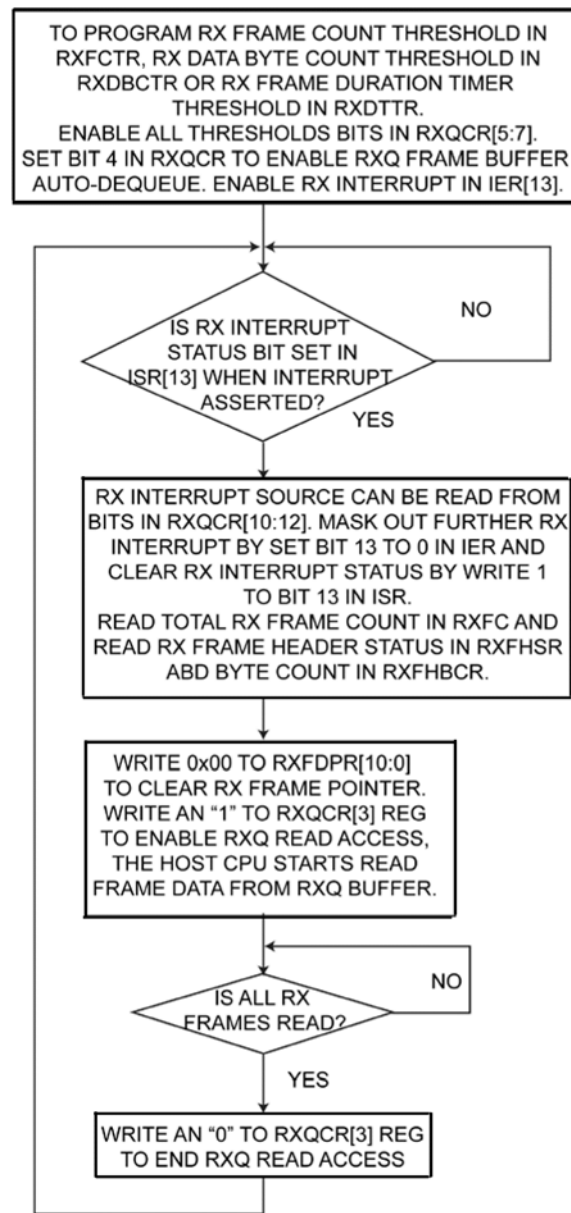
TO PROGRAM RX FRAME COUNT THRESHOLD IN RXFCTR, RX DATA BYTE COUNT THRESHOLD IN RXDBCTR OR RX FRAME DURATION TIMER THRESHOLD IN RXDTTR.
ENABLE ALL THRESHOLDS BITS IN RXQCR[5:7].
SET BIT 4 IN RXQCR TO ENABLE RXQ FRAME BUFFER AUTO-DEQUEUE. ENABLE RX INTERRUPT IN IER[13].

IS RX INTERRUPT STATUS BIT SET IN ISR[13] WHEN INTERRUPT ASSERTED?

NO

YES

RX INTERRUPT SOURCE CAN BE READ FROM BITS IN RXQCR[10:12]. MASK OUT FURTHER RX INTERRUPT BY SET BIT 13 TO 0 IN IER AND CLEAR RX INTERRUPT STATUS BY WRITE 1 TO BIT 13 IN ISR.
READ TOTAL RX FRAME COUNT IN RXFC AND READ RX FRAME HEADER STATUS IN RXFHSR ABD BYTE COUNT IN RXFHBCR.

WRITE 0x00 TO RXFDPR[10:0] TO CLEAR RX FRAME POINTER.
WRITE AN “1” TO RXQCR[3] REG TO ENABLE RXQ READ ACCESS, THE HOST CPU STARTS READ FRAME DATA FROM RXQ BUFFER.

IS ALL RX FRAMES READ?

NO

YES

WRITE AN “0” TO RXQCR[3] REG TO END RXQ READ ACCESS